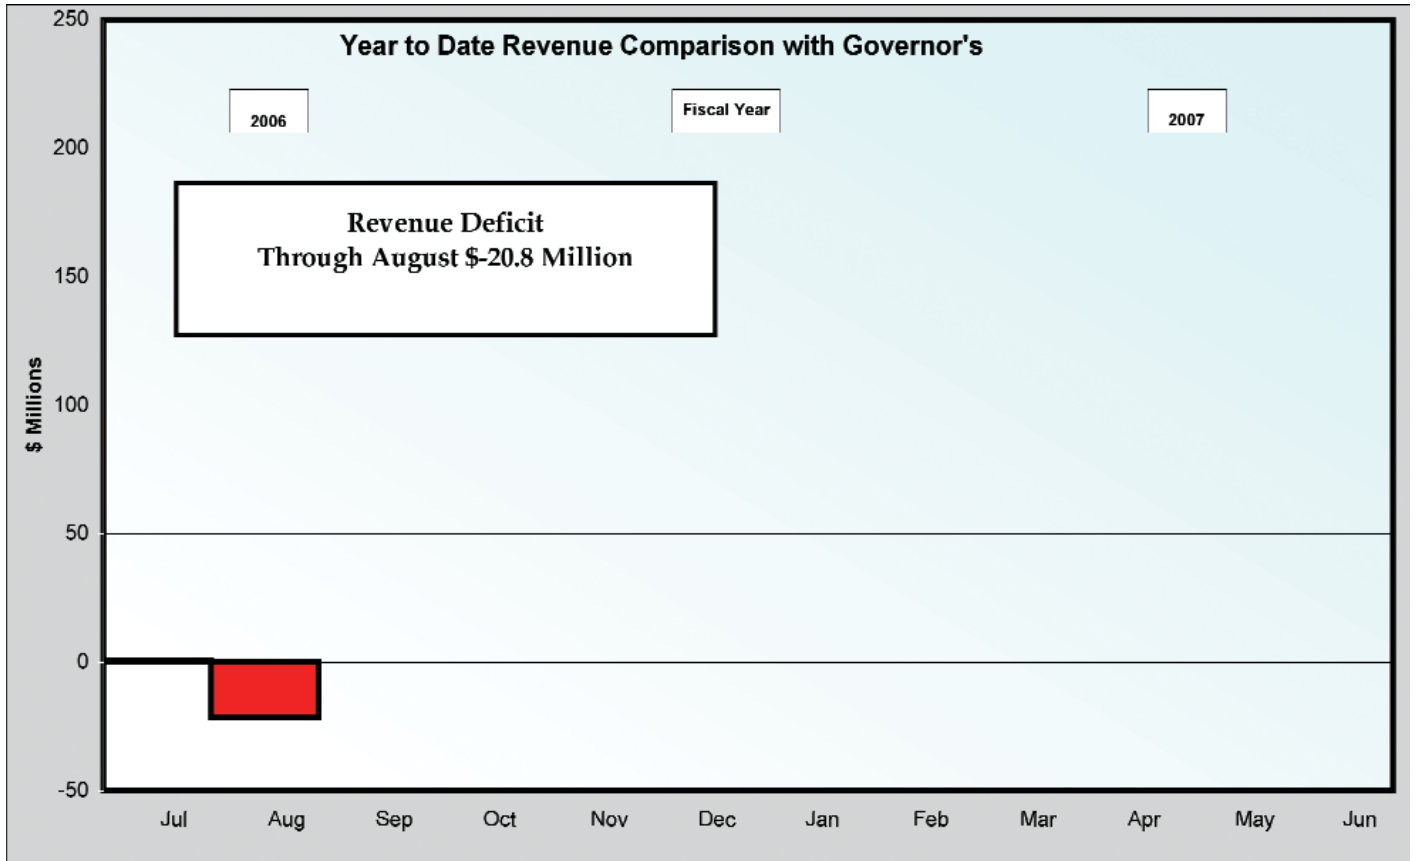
Year to Date Revenue Comparison with Governor's

2006

Fiscal Year

2007

Revenue Deficit
Through August $-20.8 Million

$ Millions

250
200
150
100
50
0
-50

Jul
Aug
Sep
Oct
Nov
Dec
Jan
Feb
Mar
Apr
May
Jun